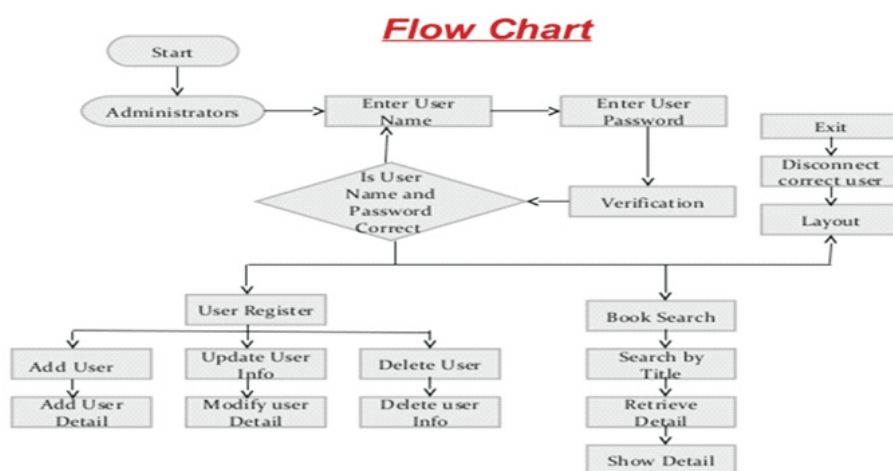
Flow Chart

Start

Administrators

Enter User Name

Enter User Password

Is User Name and Password Correct

Verification

Exit

Disconnect correct user

Layout

User Register

Add User

Add User Detail

Update User Info

Modify user Detail

Delete User

Delete user Info

Book Search

Search by Title

Retrieve Detail

Show Detail